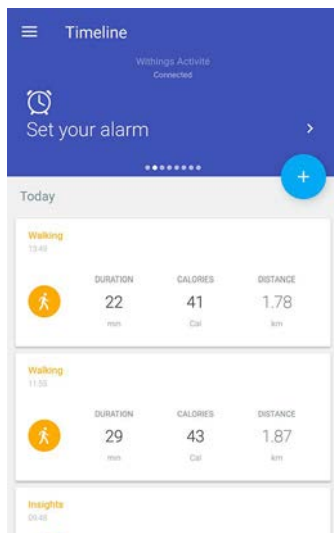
Timeline

Withings Activité
Connected

Set your alarm

Today

Walking
13:49

| DURATION | CALORIES | DISTANCE |
|---|---|---|
| 22 | 41 | 1.78 |
| mn | Cal | km |

Walking
11:55

| DURATION | CALORIES | DISTANCE |
|---|---|---|
| 29 | 43 | 1.87 |
| mn | Cal | km |

Insights
09:48